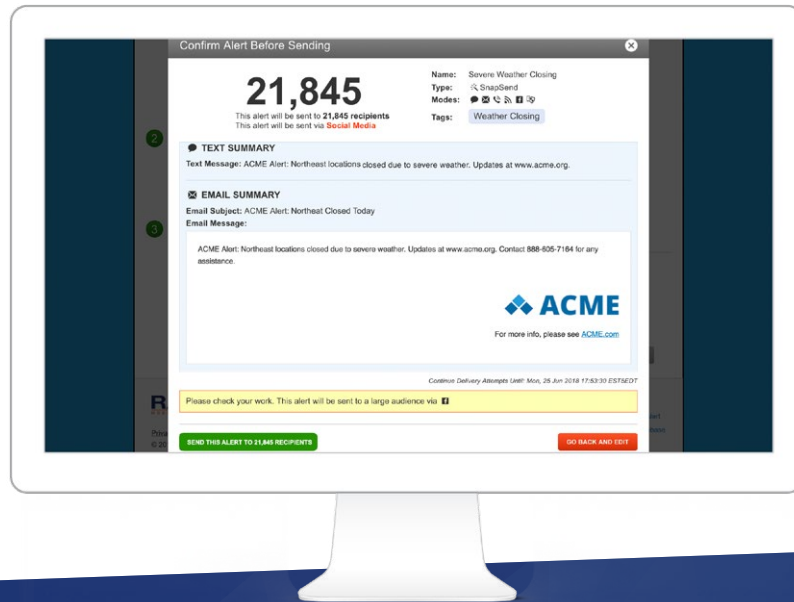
Confirm Alert Before Sending

21,845

This alert will be sent to **21,845 recipients**
This alert will be sent via Social Media

Name: Severe Weather Closing
Type: SnapSend
Modes:
Tags: Weather Closing

2

TEXT SUMMARY

Text Message: ACME Alert: Northeast locations closed due to severe weather. Updates at www.acme.org.

EMAIL SUMMARY

Email Subject: ACME Alert: Northeast Closed Today
Email Message:

3

ACME Alert: Northeast locations closed due to severe weather. Updates at www.acme.org. Contact 888-605-7164 for any assistance.

ACME

For more info, please see ACME.com

Continue Delivery Attempts Until: Mon, 25 Jun 2018 17:53:30 ESTSEDT

Please check your work. This alert will be sent to a large audience via

SEND THIS ALERT TO 21,845 RECIPIENTS

GO BACK AND EDIT